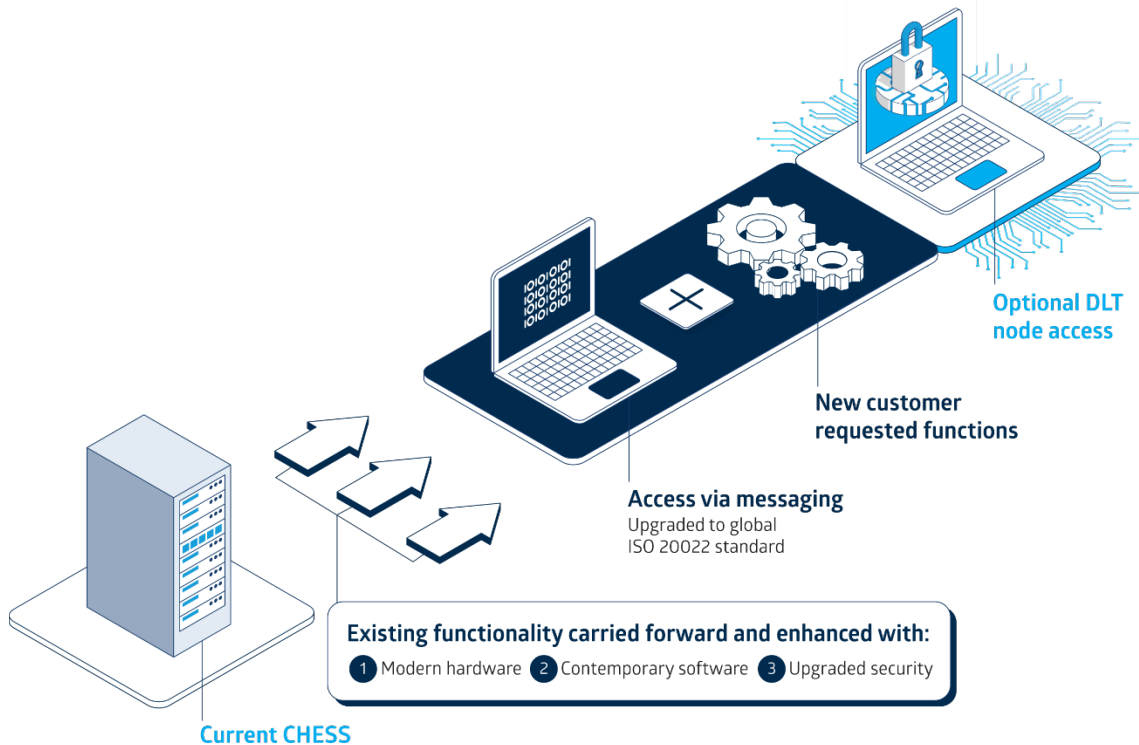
Optional DLT node access

New customer requested functions

Access via messaging
Upgraded to global ISO 20022 standard

Existing functionality carried forward and enhanced with:
1 Modern hardware 2 Contemporary software 3 Upgraded security

Current CHESS